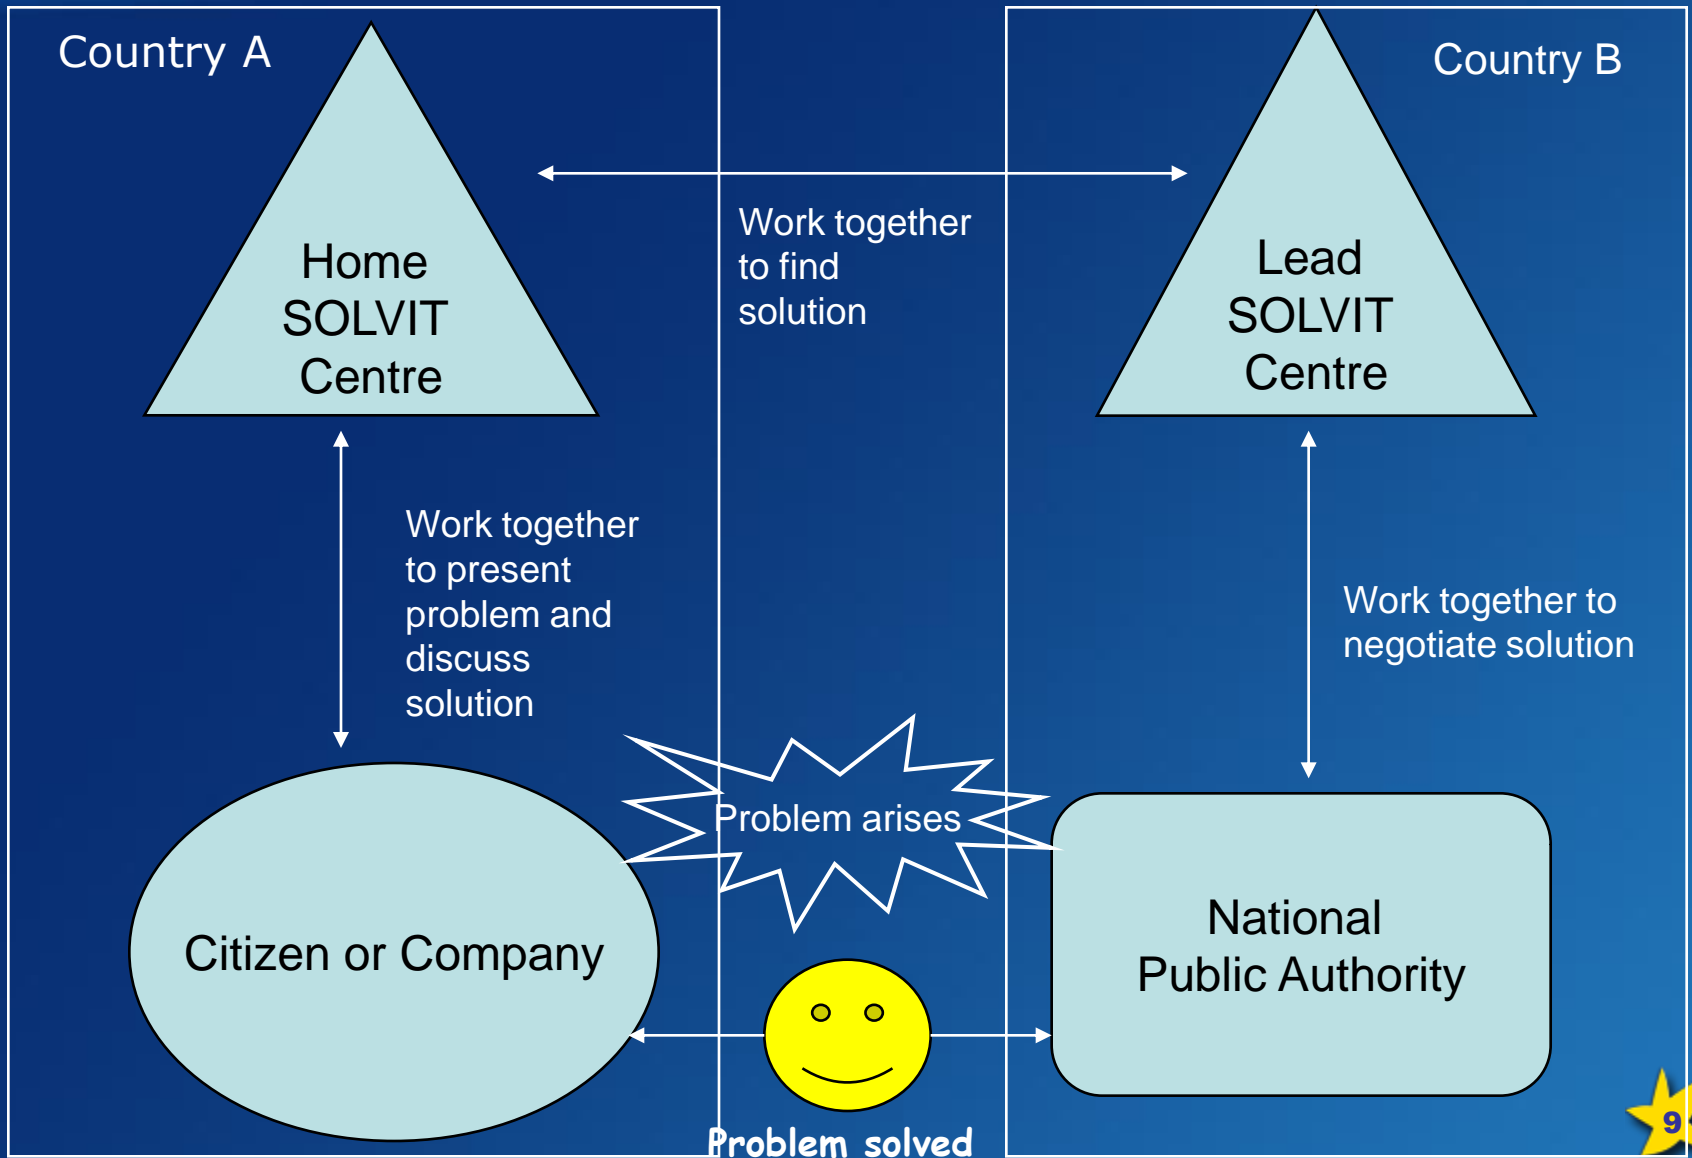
Country A

Home SOLVIT Centre

Work together to find solution

Country B

Lead SOLVIT Centre

Work together to present problem and discuss solution

Work together to negotiate solution

Problem arises

Citizen or Company

National Public Authority

Problem solved

9